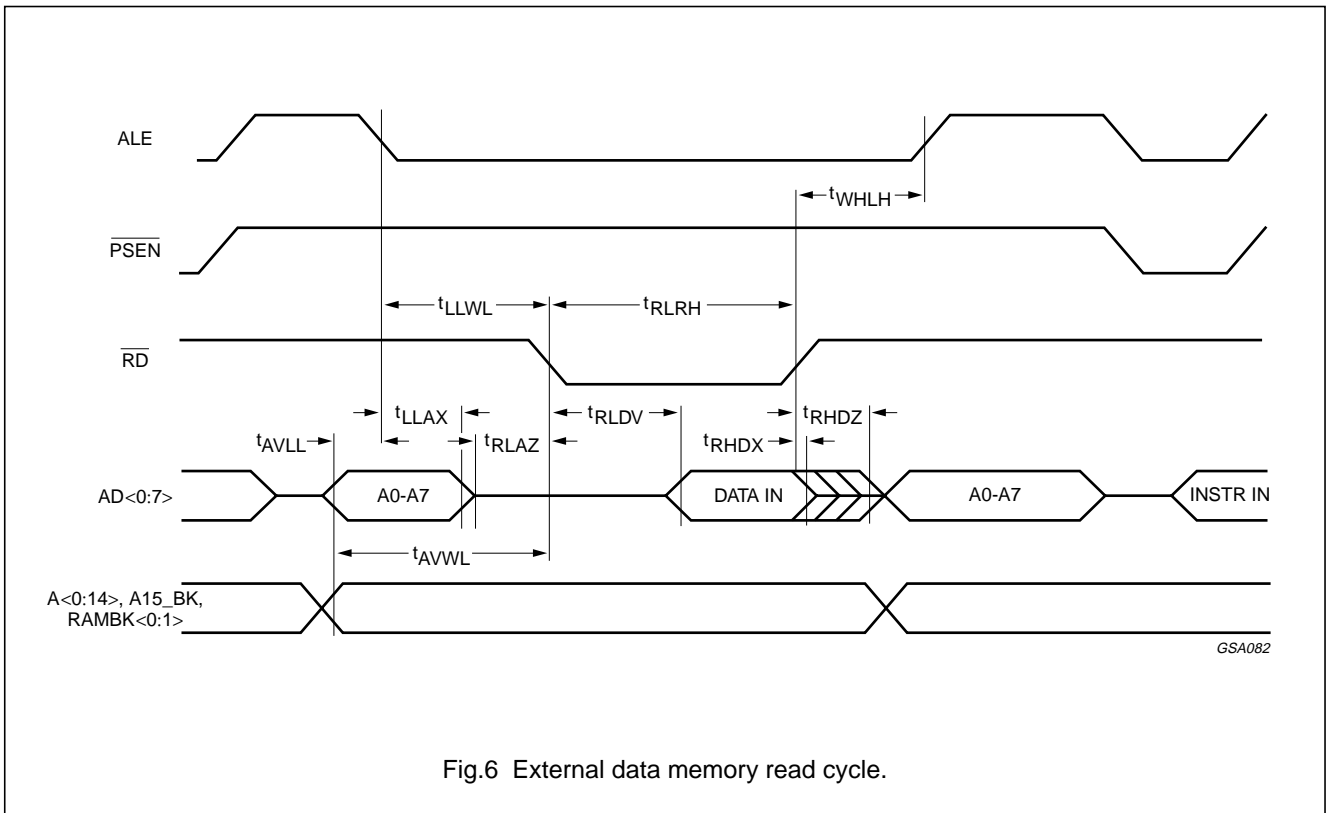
ALE

$t_{WHLH}$

$\overline{PSEN}$

$t_{LLWL}$

$t_{RLRH}$

$\overline{RD}$

$t_{LLAX}$

$t_{RLDV}$

$t_{RHDZ}$

$t_{AVLL}$

$t_{RLAZ}$

$t_{RHDX}$

AD<0:7>

A0-A7

DATA IN

A0-A7

INSTR IN

$t_{AVWL}$

A<0:14>, A15_BK, RAMBK<0:1>

GSA082

Fig.6 External data memory read cycle.